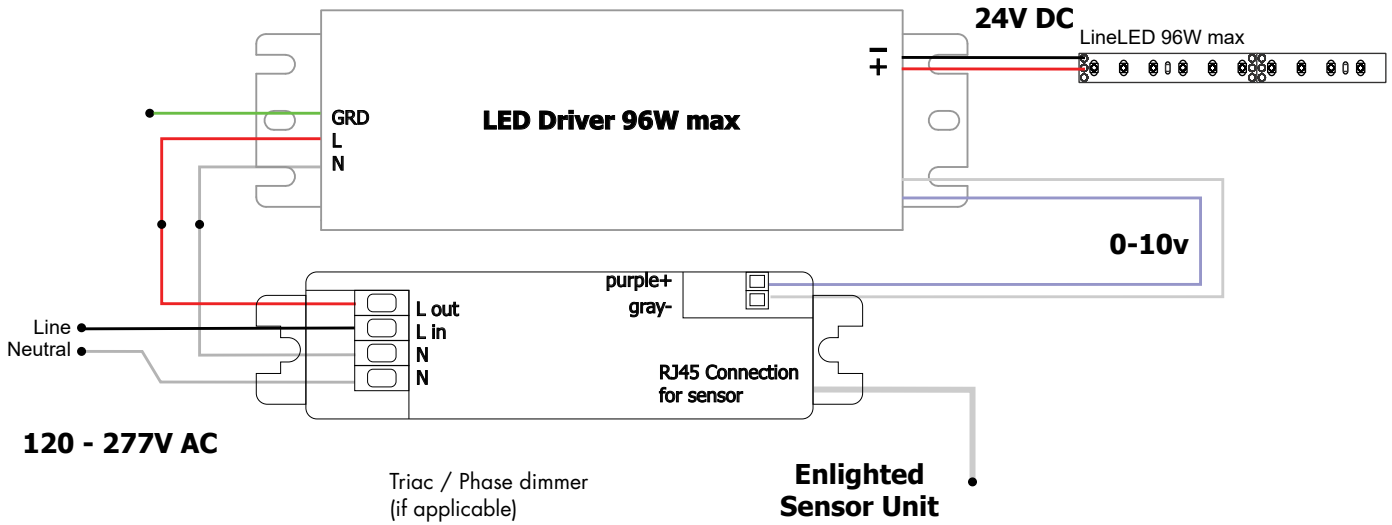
24V DC

LineLED 96W max

−
+

GRD
L
N

LED Driver 96W max

0-10v

purple+
gray-

Line
Neutral

L out
L in
N
N

RJ45 Connection
for sensor

120 - 277V AC

Triac / Phase dimmer
(if applicable)

Enlighted
Sensor Unit